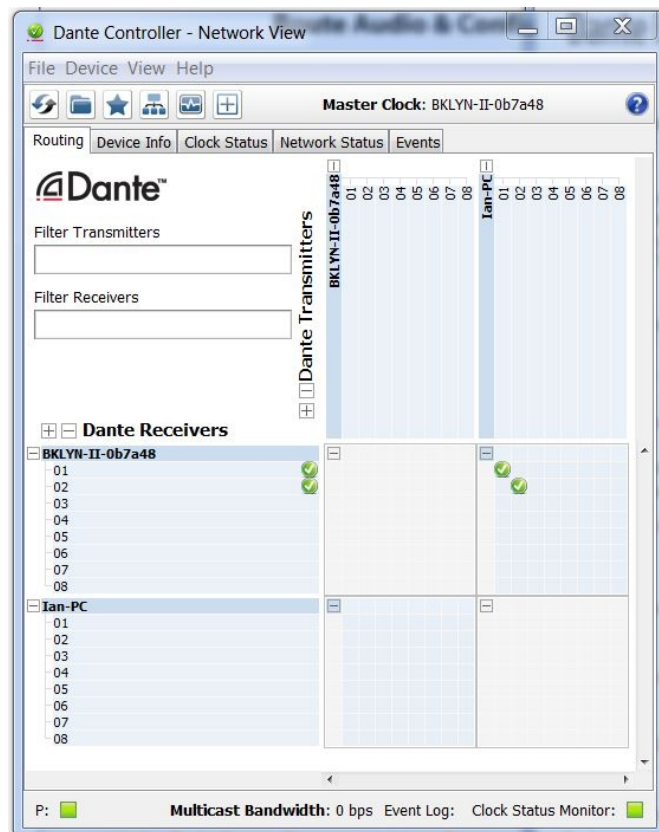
Dante Controller - Network View

File Device View Help

Master Clock: BKLYN-II-0b7a48

Routing | Device Info | Clock Status | Network Status | Events

Dante

Filter Transmitters

Filter Receivers

Dante Transmitters

BKLYN-II-0b7a48
01
02
03
04
05
06
07
08

Ian-PC
01
02
03
04
05
06
07
08

Dante Receivers

BKLYN-II-0b7a48
01
02
03
04
05
06
07
08

Ian-PC
01
02
03
04
05
06
07
08

P:

Multicast Bandwidth: 0 bps Event Log: Clock Status Monitor: